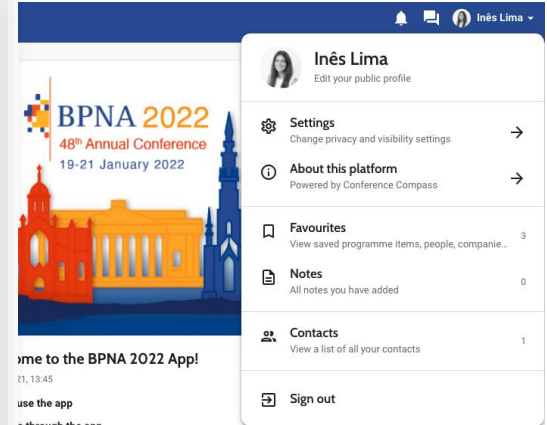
Inês Lima

BPNA 2022
48th Annual Conference
19-21 January 2022

ome to the BPNA 2022 App!
21, 13:45
use the app

Inês Lima
Edit your public profile

Settings
Change privacy and visibility settings

About this platform
Powered by Conference Compass

Favourites
View saved programme items, people, companie...
3

Notes
All notes you have added
0

Contacts
View a list of all your contacts
1

Sign out